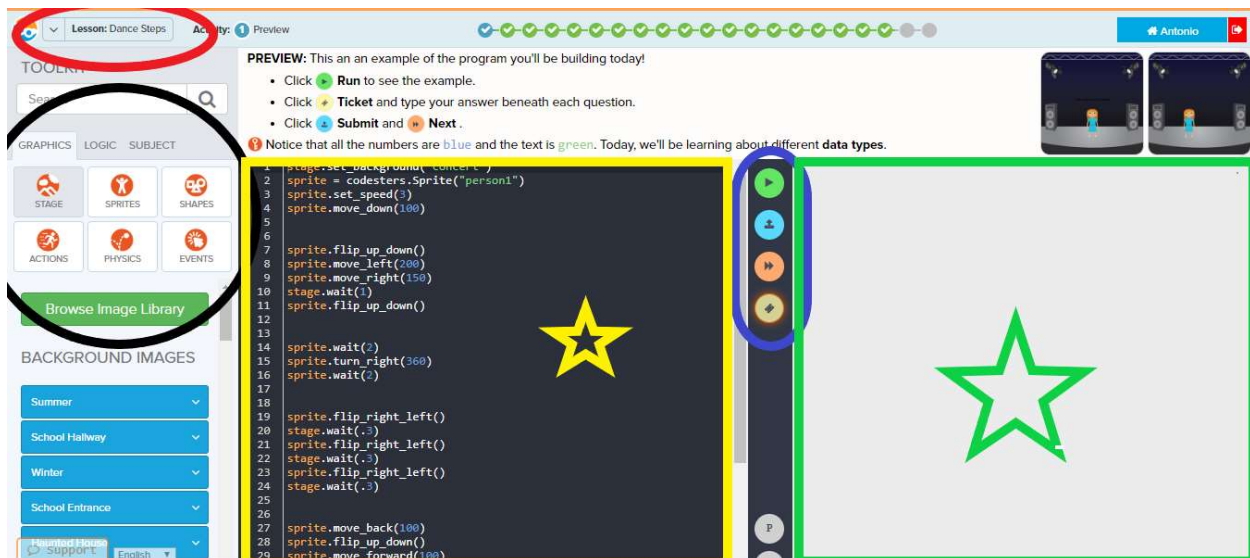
Lesson: Dance Steps
Activity: 1 Preview
Antonio

TOOLKIT
Search
GRAPHICS LOGIC SUBJECT
STAGE SPRITES SHAPES
ACTIONS PHYSICS EVENTS
Browse Image Library
BACKGROUND IMAGES
Summer
School Hallway
Winter
School Entrance
Haunted House
Support
English

PREVIEW: This an an example of the program you'll be building today!
• Click Run to see the example.
• Click Ticket and type your answer beneath each question.
• Click Submit and Next.
Notice that all the numbers are blue and the text is green. Today, we'll be learning about different data types.

1 stage.set_background("concert")
2 sprite = codesters.Sprite("person1")
3 sprite.set_speed(3)
4 sprite.move_down(100)
5
6
7 sprite.flip_up_down()
8 sprite.move_left(200)
9 sprite.move_right(150)
10 stage.wait(1)
11 sprite.flip_up_down()
12
13
14 sprite.wait(2)
15 sprite.turn_right(360)
16 sprite.wait(2)
17
18
19 sprite.flip_right_left()
20 stage.wait(.3)
21 sprite.flip_right_left()
22 stage.wait(.3)
23 sprite.flip_right_left()
24 stage.wait(.3)
25
26
27 sprite.move_back(100)
28 sprite.flip_up_down()
29 sprite.move_forward(100)

P